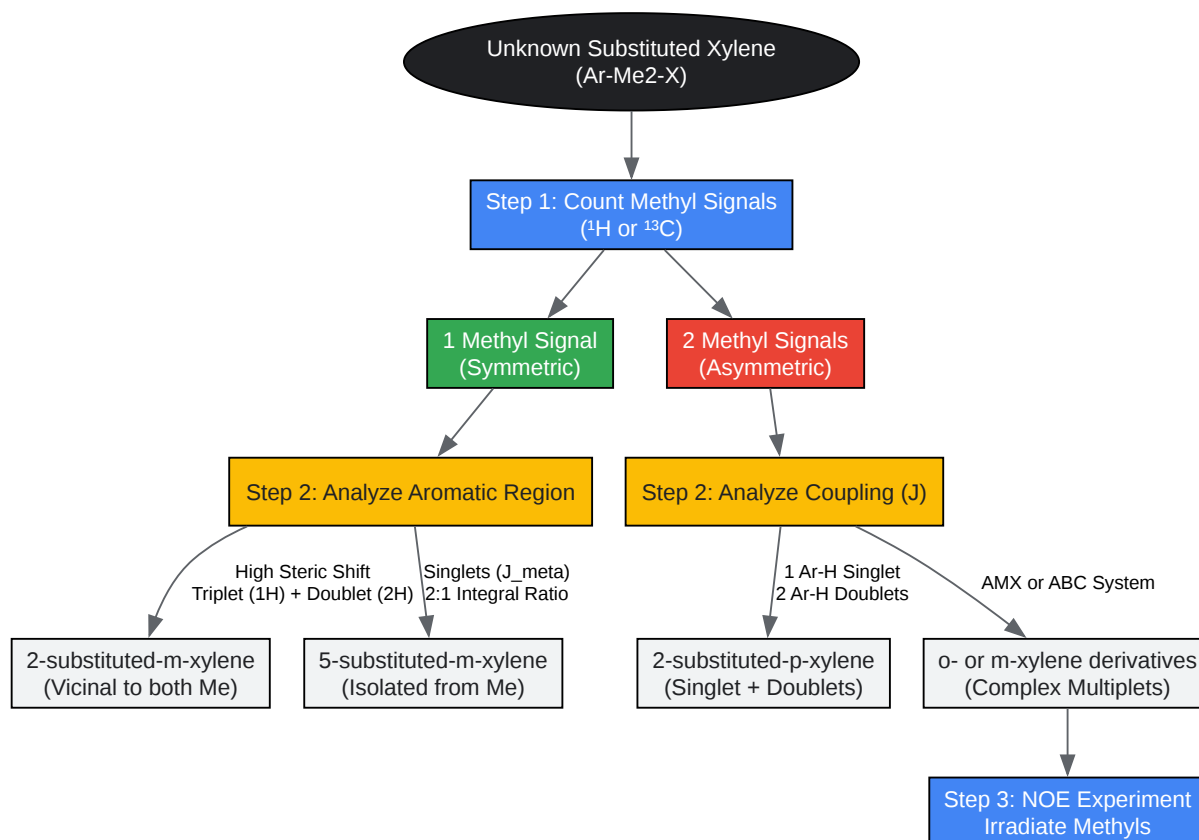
Unknown Substituted Xylene
(Ar-Me2-X)

Step 1: Count Methyl Signals
(¹H or ¹³C)

1 Methyl Signal
(Symmetric)

2 Methyl Signals
(Asymmetric)

Step 2: Analyze Aromatic Region

Step 2: Analyze Coupling (J)

High Steric Shift
Triplet (1H) + Doublet (2H)

Singlets (J_meta)
2:1 Integral Ratio

1 Ar-H Singlet
2 Ar-H Doublets

AMX or ABC System

2-substituted-m-xylene
(Vicinal to both Me)

5-substituted-m-xylene
(Isolated from Me)

2-substituted-p-xylene
(Singlet + Doublets)

o- or m-xylene derivatives
(Complex Multiplets)

Step 3: NOE Experiment
Irradiate Methyls